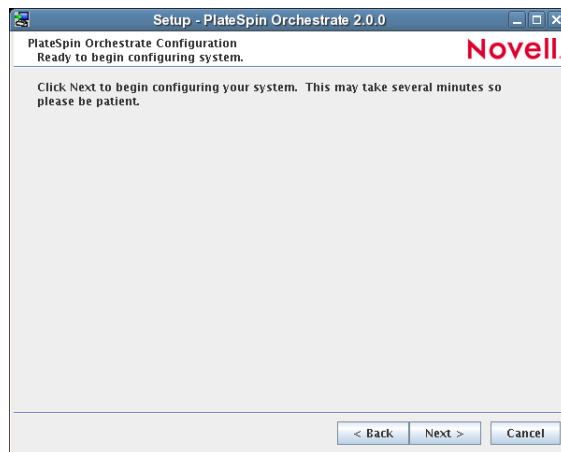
Setup - PlateSpin Orchestrate 2.0.0

PlateSpin Orchestrate Configuration
Ready to begin configuring system.

Novell.

Click Next to begin configuring your system. This may take several minutes so please be patient.

< Back
Next >
Cancel